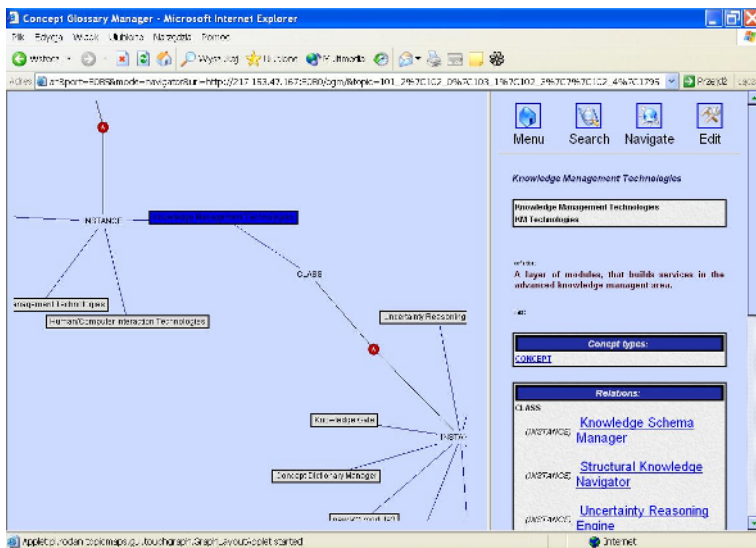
Concept Glossary Manager - Microsoft Internet Explorer

Plik Edycja Widok Ulubione Narzędzia Pomoc

Wstecz Wyszukaj Ulubione Multimedia

Adres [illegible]port=8080&mode=navigator&url=http://217.153.42.167:8080/gm/&topic=101_2%7C102_0%7C103_1%7C102_2%7C%7C102_4%7C1795 Przejdź Łącza

A

INSTANCE

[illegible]

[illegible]nagement Technologies

Human/Computer Interaction Technologies

CLASS

Uncertainty Reasoning

A

Knowledge Gate

INSTAN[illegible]

Concept Dictionary Manager

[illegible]

Menu Search Navigate Edit

Knowledge Management Technologies

Knowledge Management Technologies
KM Technologies

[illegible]
A layer of modules, that builds services in the advanced knowledge management area.

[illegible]

Concept types:
CONCEPT

Relations:
CLASS
(INSTANCE) Knowledge Schema Manager
(INSTANCE) Structural Knowledge Navigator
(INSTANCE) Uncertainty Reasoning Engine

Applet pl.rodan.topicmaps.gui.touchgraph.GraphLayoutApplet started

Internet